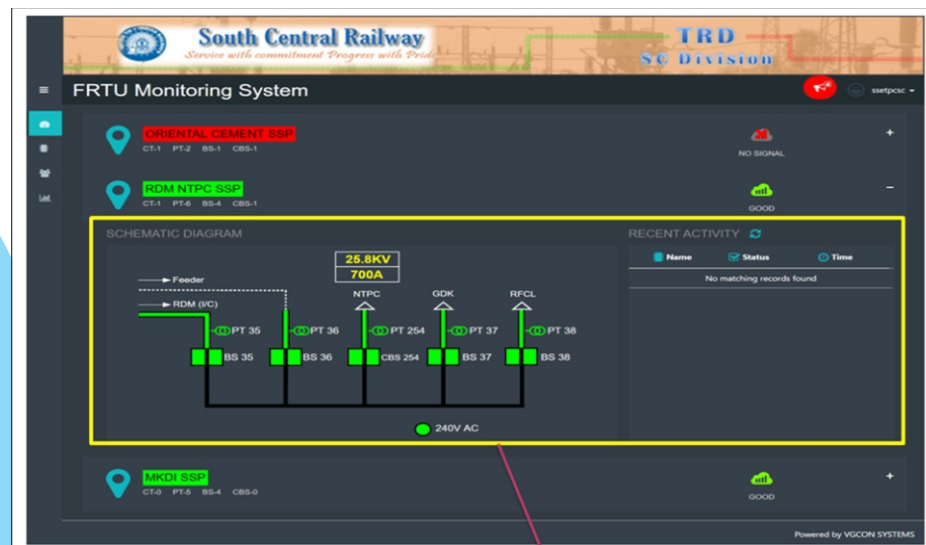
South Central Railway
Service with commitment Progress with Pride
TRD
SC Division

FRTU Monitoring System

ssetpcsc

ORIENTAL CEMENT SSP
CT-1 PT-2 BS-1 CBS-1
NO SIGNAL
+

RDM NTPC SSP
CT-1 PT-6 BS-4 CBS-1
GOOD
−

SCHEMATIC DIAGRAM

25.8KV
700A

Feeder
RDM (I/C)
NTPC
GDK
RFCL
PT 35
PT 36
PT 254
PT 37
PT 38
BS 35
BS 36
CBS 254
BS 37
BS 38
240V AC

RECENT ACTIVITY

| Name | Status | Time |
|---|---|---|
| No matching records found | | |

MKDI SSP
CT-0 PT-5 BS-4 CBS-0
GOOD
+

Powered by VGCON SYSTEMS